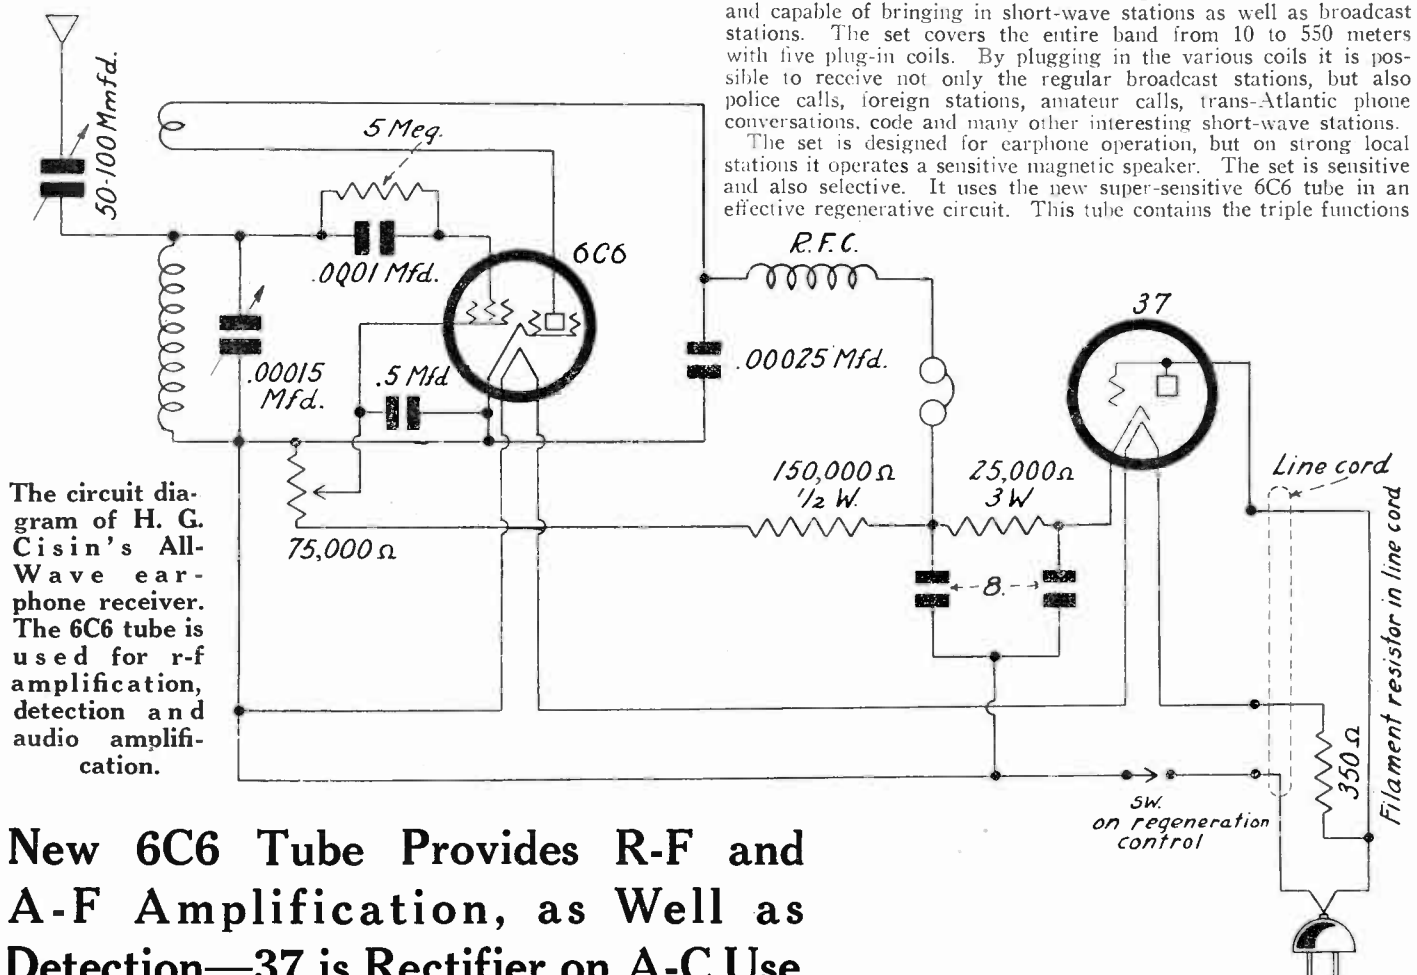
and capable of bringing in short-wave stations as well as broadcast stations. The set covers the entire band from 10 to 550 meters with five plug-in coils. By plugging in the various coils it is possible to receive not only the regular broadcast stations, but also police calls, foreign stations, amateur calls, trans-Atlantic phone conversations, code and many other interesting short-wave stations.

The set is designed for earphone operation, but on strong local stations it operates a sensitive magnetic speaker. The set is sensitive and also selective. It uses the new super-sensitive 6C6 tube in an effective regenerative circuit. This tube contains the triple functions

50-100 Mmfd.

5 Meg.

.0001 Mfd.

6C6

R.F.C.

.00015 Mfd.

.5 Mfd

.00025 Mfd.

37

75,000Ω

150,000Ω 1/2 W.

25,000Ω 3 W

8.

Line cord

Filament resistor in line cord

350Ω

SW. on regeneration control

The circuit diagram of H. G. Cisin's All-Wave earphone receiver. The 6C6 tube is used for r-f amplification, detection and audio amplification.

New 6C6 Tube Provides R-F and A-F Amplification, as Well as Detection—37 is Rectifier on A-C Use